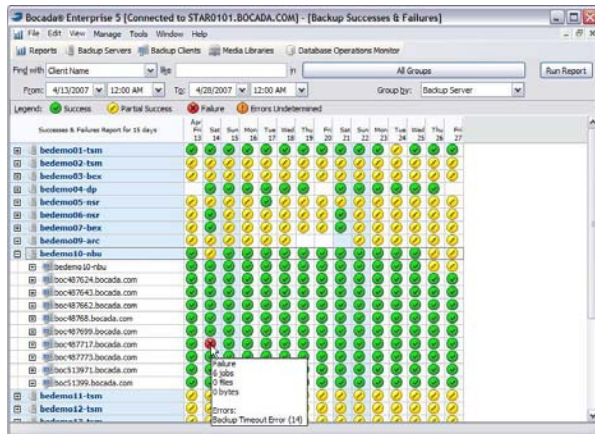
Bocada® Enterprise 5 [Connected to STAR0101.BOCADA.COM] - [Backup Successes & Failures]

File Edit View Manage Tools Window Help

Reports | Backup Servers | Backup Clients | Media Libraries | Database Operations Monitor

Find with Client Name | like | in | All Groups | Run Report

From: 4/13/2007 | 12:00 AM | To: 4/28/2007 | 12:00 AM | Group by: Backup Server

Legend: Success | Partial Success | Failure | Errors Undetermined

Successes & Failures Report for 15 days

Apr Fri 13 | Sat 14 | Sun 15 | Mon 16 | Tue 17 | Wed 18 | Thu 19 | Fri 20 | Sat 21 | Sun 22 | Mon 23 | Tue 24 | Wed 25 | Thu 26 | Fri 27

bedemo01-tsm
bedemo02-tsm
bedemo03-bex
bedemo04-dp
bedemo05-nsr
bedemo06-nsr
bedemo07-bex
bedemo09-arc
bedemo10-nbu
bedemo10-nbu
boc487624.bocada.com
boc487643.bocada.com
boc487662.bocada.com
boc48768.bocada.com
boc487699.bocada.com
boc487717.bocada.com
boc487773.bocada.com
boc513971.bocada.com
boc51399.bocada.com
bedemo11-tsm
bedemo12-tsm
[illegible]

Failure
6 jobs
0 files
0 bytes

Errors:
Backup Timeout Error (14)